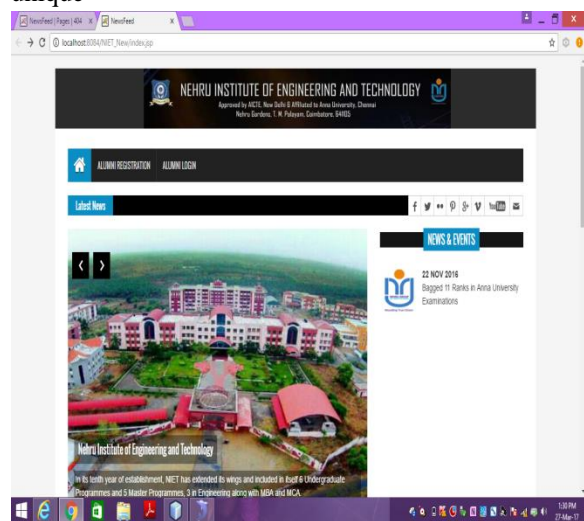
unique

NewsFeed | Pages | 404 × NewsFeed ×

localhost:8084/NIET_New/index.jsp

NEHRU INSTITUTE OF ENGINEERING AND TECHNOLOGY
Approved by AICTE, New Delhi & Affiliated to Anna University, Chennai
Nehru Gardens, T. M. Palayam, Coimbatore, 641105

ALUMNI REGISTRATION ALUMNI LOGIN

Latest News

NEWS & EVENTS

22 NOV 2016
Bagged 11 Ranks in Anna University Examinations

Nehru Institute of Engineering and Technology

In its tenth year of establishment, NIET has extended its wings and included in itself 6 Undergraduate Programmes and 5 Master Programmes, 3 in Engineering along with MBA and MCA.

1:50 PM
27-Mar-17